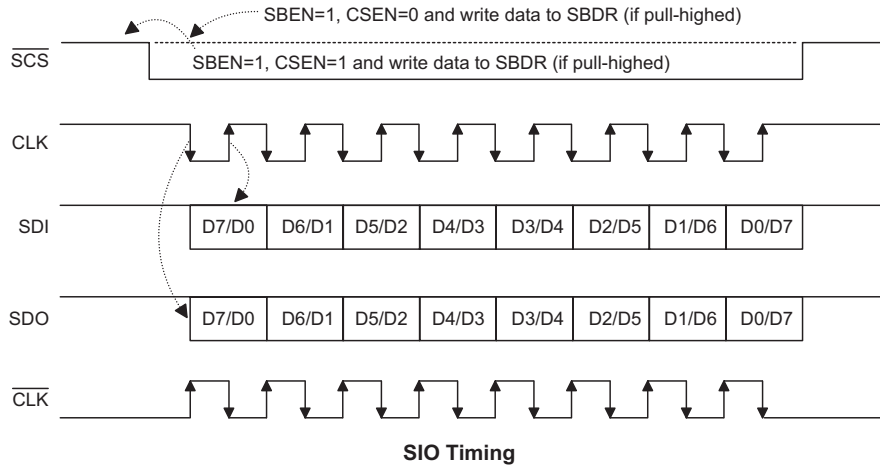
SBEN=1, CSEN=0 and write data to SBDR (if pull-highed)

$\overline{SCS}$

SBEN=1, CSEN=1 and write data to SBDR (if pull-highed)

CLK

SDI

| D7/D0 | D6/D1 | D5/D2 | D4/D3 | D3/D4 | D2/D5 | D1/D6 | D0/D7 |
|---|---|---|---|---|---|---|---|

SDO

| D7/D0 | D6/D1 | D5/D2 | D4/D3 | D3/D4 | D2/D5 | D1/D6 | D0/D7 |
|---|---|---|---|---|---|---|---|

$\overline{CLK}$

SIO Timing